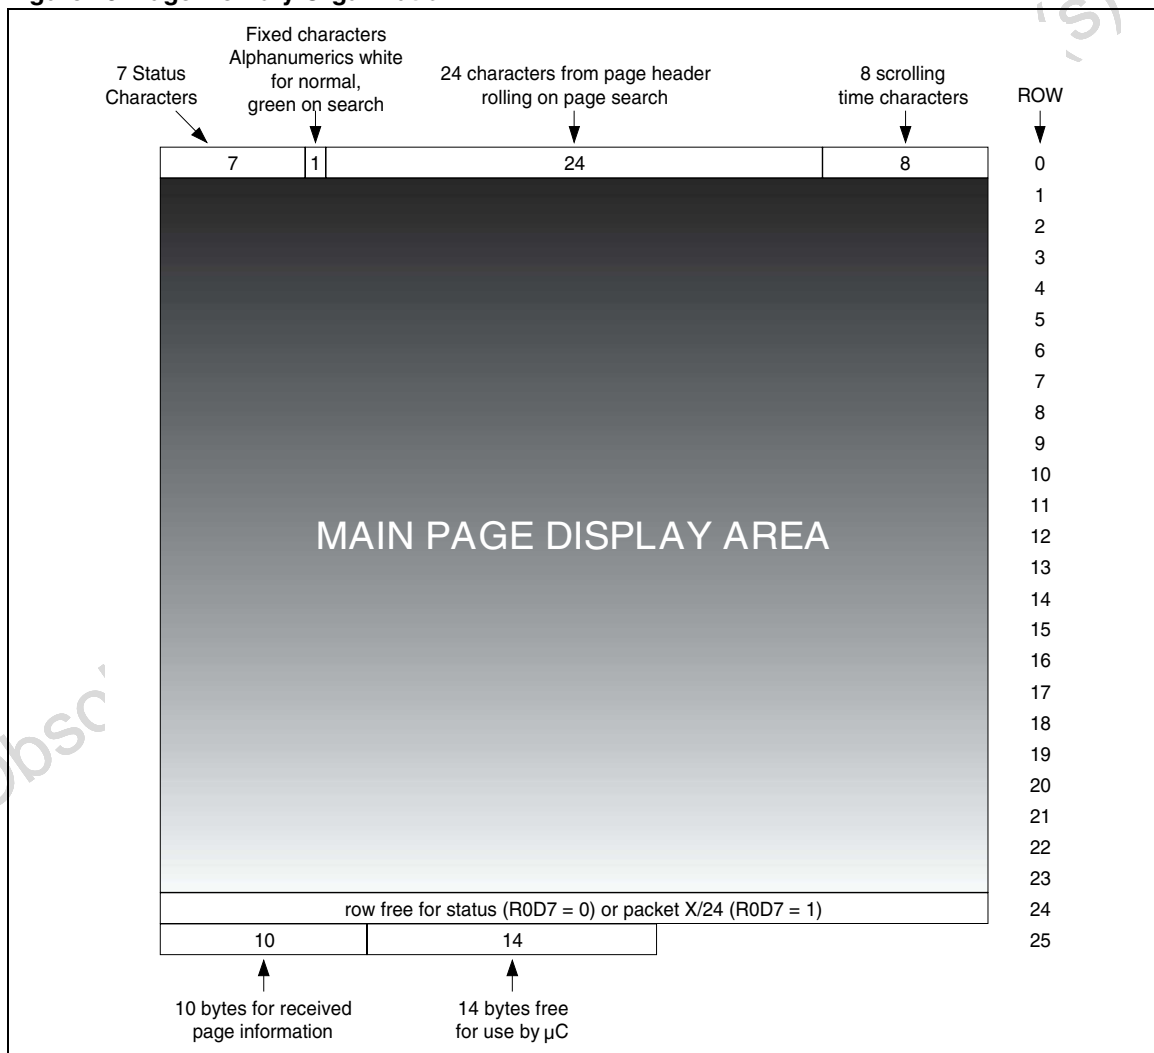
7 Status Characters

Fixed characters Alphanumerics white for normal, green on search

24 characters from page header rolling on page search

8 scrolling time characters

ROW

| 7 | 1 | 24 | 8 |
|---|---|---|---|

0
1
2
3
4
5
6
7
8
9
10
11
12
13
14
15
16
17
18
19
20
21
22
23
24
25

MAIN PAGE DISPLAY AREA

row free for status (R0D7 = 0) or packet X/24 (R0D7 = 1)

| 10 | 14 |
|---|---|

10 bytes for received page information

14 bytes free for use by µC